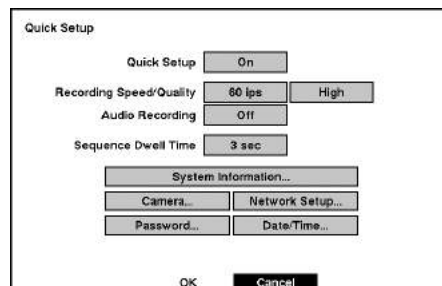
Quick Setup

Quick Setup On

Recording Speed/Quality 60 ips High

Audio Recording Off

Sequence Dwell Time 3 sec

System Information...

Camera... Network Setup...

Password... Date/Time...

OK Cancel